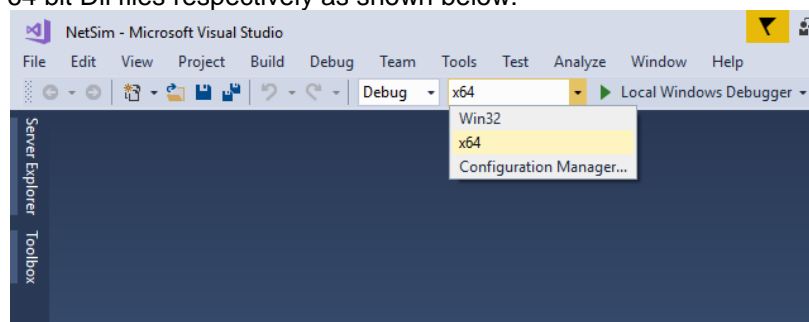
64 bit Dll files respectively as shown below.

NetSim - Microsoft Visual Studio

File Edit View Project Build Debug Team Tools Test Analyze Window Help

Debug x64 Local Windows Debugger

Win32
x64
Configuration Manager...

Server Explorer Toolbox